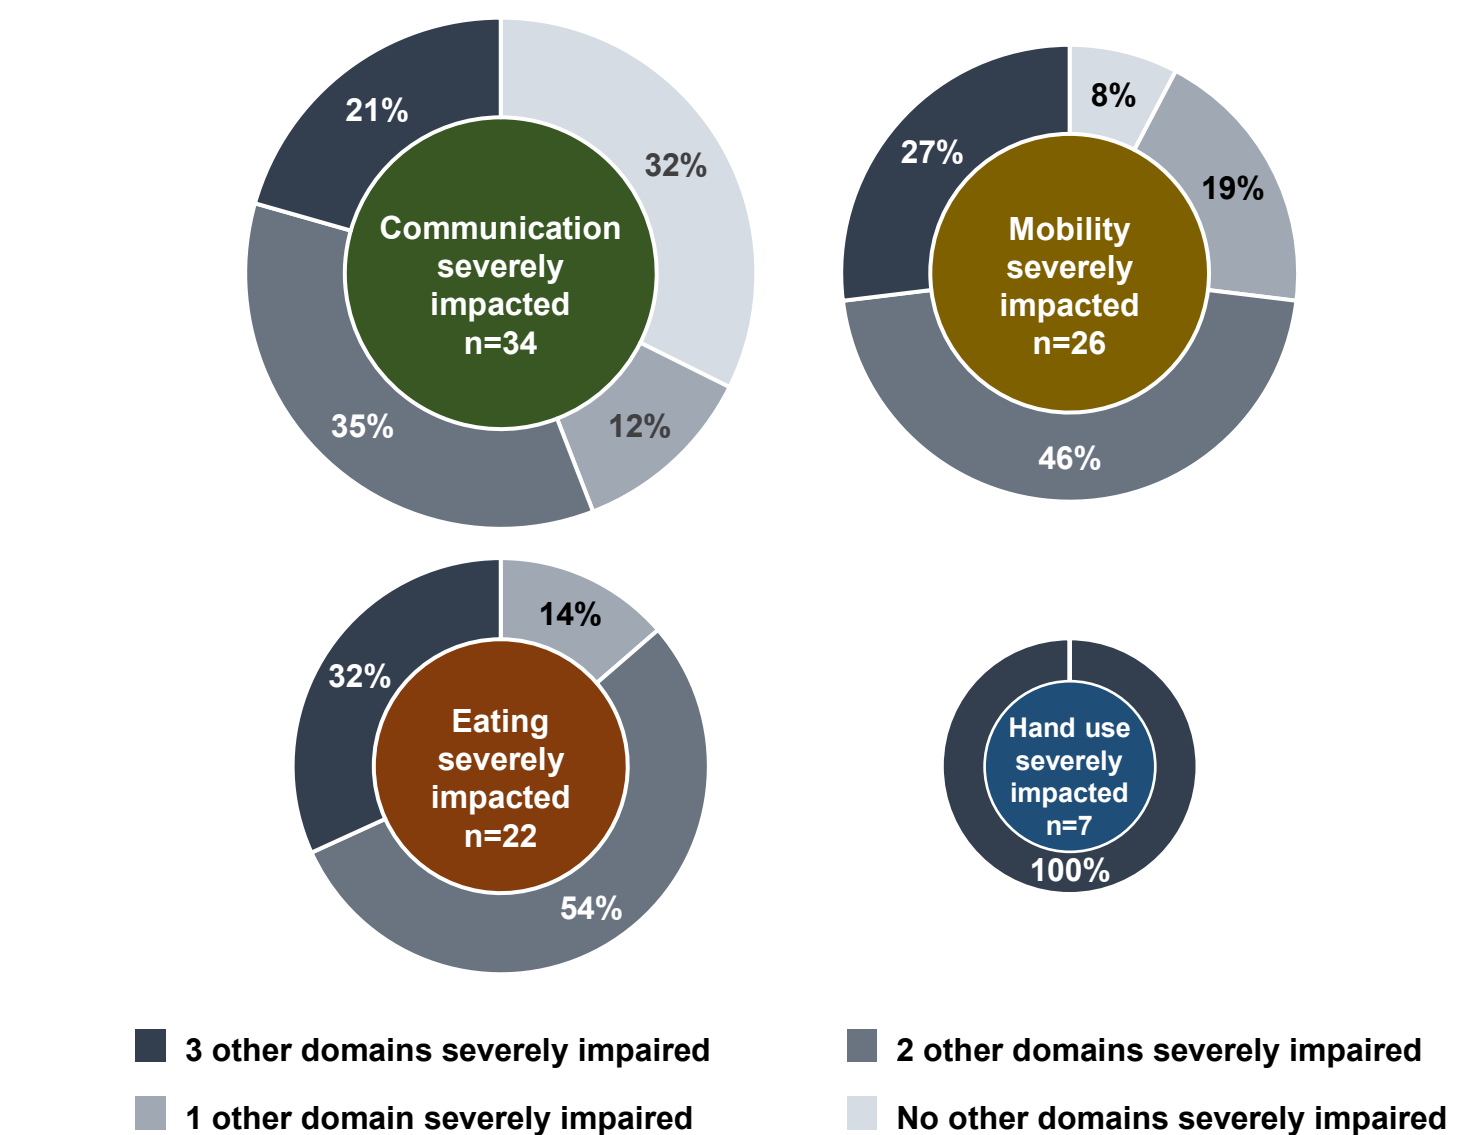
21%

32%

Communication severely impacted n=34

12%

35%

8%

27%

19%

Mobility severely impacted n=26

46%

14%

32%

Eating severely impacted n=22

54%

Hand use severely impacted n=7

100%

3 other domains severely impaired

2 other domains severely impaired

1 other domain severely impaired

No other domains severely impaired